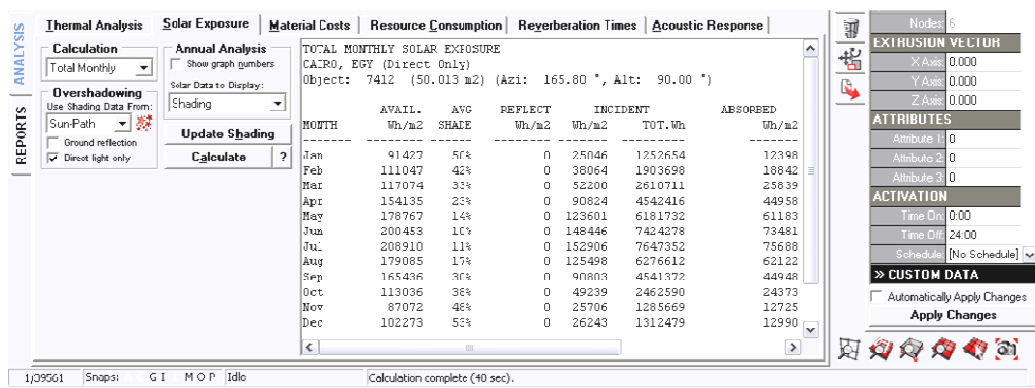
ANALYSIS
REPORTS

Thermal Analysis | Solar Exposure | Material Costs | Resource Consumption | Reverberation Times | Acoustic Response

Calculation
Total Monthly
Overshadowing
Use Shading Data From:
Sun-Path
Ground reflection
Direct light only

Annual Analysis
Show graph numbers
Solar Data to Display:
Shading
Update Shading
Calculate ?

TOTAL MONTHLY SOLAR EXPOSURE
CAIRO, EGY (Direct Only)
Object: 7412 (50.013 m2) (Azi: 165.80 °, Alt: 90.00 °)

| MONTH | AVAIL. Wh/m2 | AVG SHADE | REFLECT Wh/m2 | INCIDENT Wh/m2 | TOT.Wh | ABSORBED Wh/m2 |
|---|---|---|---|---|---|---|
| Jan | 91427 | 53% | 0 | 25046 | 1252654 | 12398 |
| Feb | 111047 | 42% | 0 | 38064 | 1903698 | 18842 |
| Mar | 117074 | 33% | 0 | 52200 | 2610711 | 25839 |
| Apr | 154135 | 23% | 0 | 90824 | 4542416 | 44958 |
| May | 178767 | 14% | 0 | 123601 | 6181732 | 61183 |
| Jun | 200453 | 10% | 0 | 148446 | 7424278 | 73481 |
| Jul | 208910 | 11% | 0 | 152906 | 7647352 | 75688 |
| Aug | 179085 | 17% | 0 | 125498 | 6276612 | 62122 |
| Sep | 165436 | 30% | 0 | 90803 | 4541372 | 44948 |
| Oct | 113036 | 38% | 0 | 49239 | 2462590 | 24373 |
| Nov | 87072 | 48% | 0 | 25706 | 1285669 | 12725 |
| Dec | 102273 | 53% | 0 | 26243 | 1312479 | 12990 |

Nodes: 6
EXTRUSION VECTOR
X Axis: 0.000
Y Axis: 0.000
Z Axis: 0.000
ATTRIBUTES
Attribute 1: 0
Attribute 2: 0
Attribute 3: 0
ACTIVATION
Time On: 0:00
Time Off: 24:00
Schedule: [No Schedule]
» CUSTOM DATA
Automatically Apply Changes
Apply Changes

1/39561 | Snaps: | G I M O P | Idle | Calculation complete (40 sec).